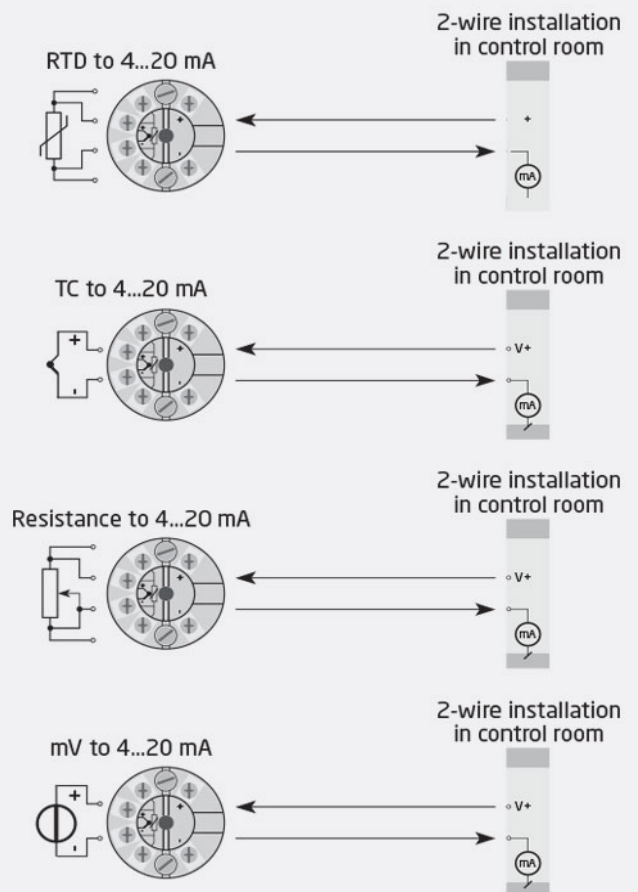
2-wire installation in control room

RTD to 4...20 mA

+

mA

2-wire installation in control room

TC to 4...20 mA

+

-

V+

mA

2-wire installation in control room

Resistance to 4...20 mA

V+

mA

2-wire installation in control room

mV to 4...20 mA

+

-

V+

mA